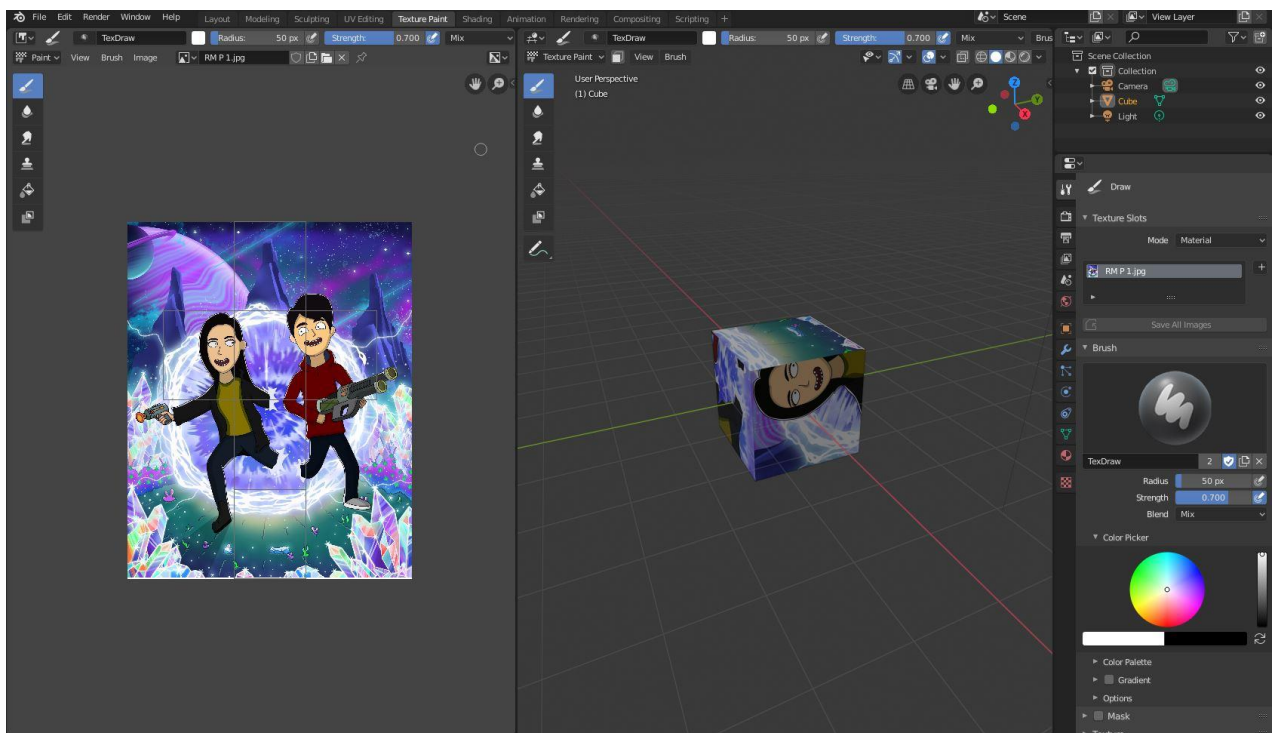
File Edit Render Window Help Layout Modeling Sculpting UV Editing Texture Paint Shading Animation Rendering Compositing Scripting + Scene View Layer

TexDraw Radius: 50 px Strength: 0.700 Mix TexDraw Radius: 50 px Strength: 0.700 Mix Brus

Paint View Brush Image RM P 1.jpg Texture Paint View Brush

User Perspective
(1) Cube

Scene Collection
Collection
Camera
Cube
Light

Draw

Texture Slots
Mode Material
RM P 1.jpg
Save All Images

Brush
TexDraw 2
Radius 50 px
Strength 0.700
Blend Mix

Color Picker

Color Palette
Gradient
Options
Mask